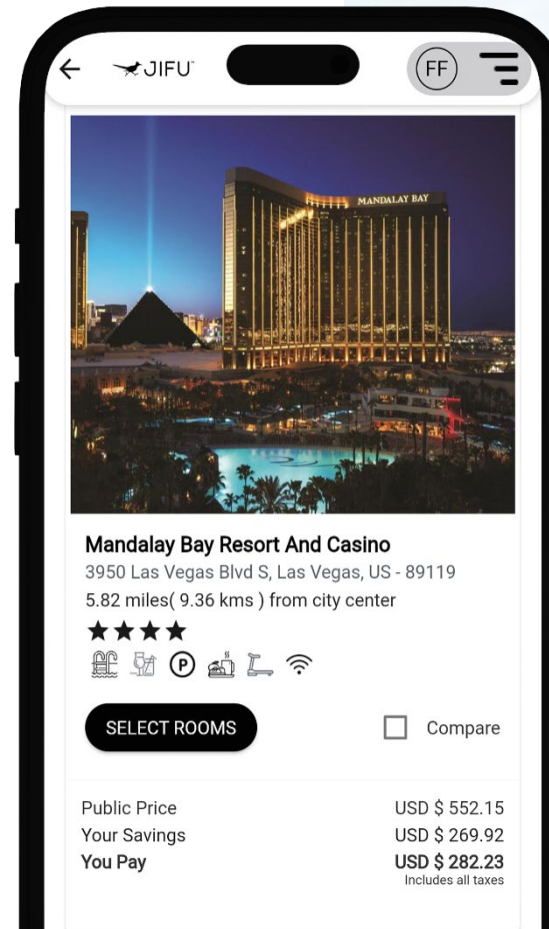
JIFU

FF

MANDALAY BAY

Mandalay Bay Resort And Casino
3950 Las Vegas Blvd S, Las Vegas, US - 89119
5.82 miles( 9.36 kms ) from city center
★★★★

SELECT ROOMS

Compare

| | |
|---|---|
| Public Price | USD $ 552.15 |
| Your Savings | USD $ 269.92 |
| You Pay | USD $ 282.23 |

Includes all taxes